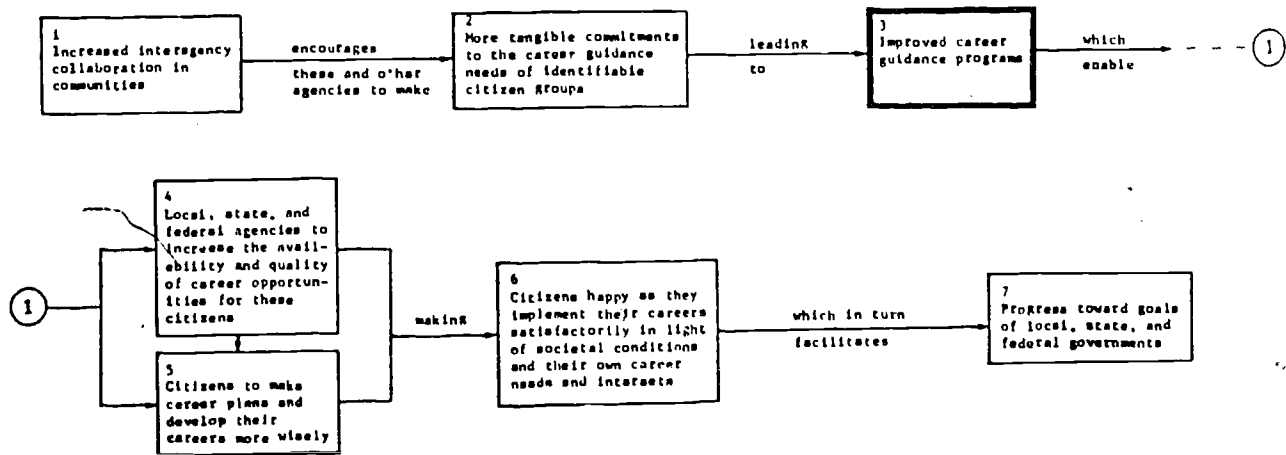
1
Increased interagency collaboration in communities

encourages

these and o'her agencies to make

2
More tangible commitments to the career guidance needs of identifiable citizen groups

leading

to

3
Improved career guidance programs

which

enable

1

1

4
Local, state, and federal agencies to increase the availability and quality of career opportunities for these citizens

5
Citizens to make career plans and develop their careers more wisely

making

6
Citizens happy as they implement their careers satisfactorily in light of societal conditions and their own career needs and interests

which in turn

facilitates

7
Progress toward goals of local, state, and federal governments